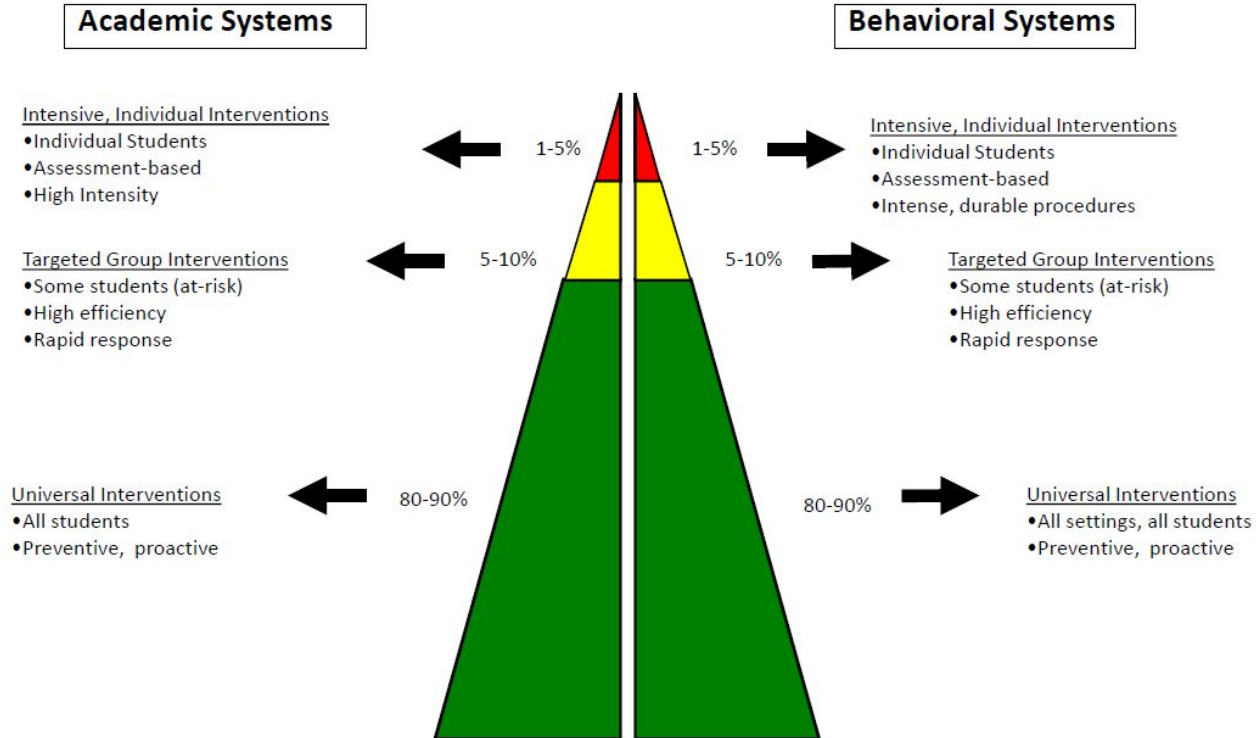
Academic Systems

Behavioral Systems

Intensive, Individual Interventions
•Individual Students
•Assessment-based
•High Intensity

1-5%

1-5%

Intensive, Individual Interventions
•Individual Students
•Assessment-based
•Intense, durable procedures

Targeted Group Interventions
•Some students (at-risk)
•High efficiency
•Rapid response

5-10%

5-10%

Targeted Group Interventions
•Some students (at-risk)
•High efficiency
•Rapid response

Universal Interventions
•All students
•Preventive, proactive

80-90%

80-90%

Universal Interventions
•All settings, all students
•Preventive, proactive